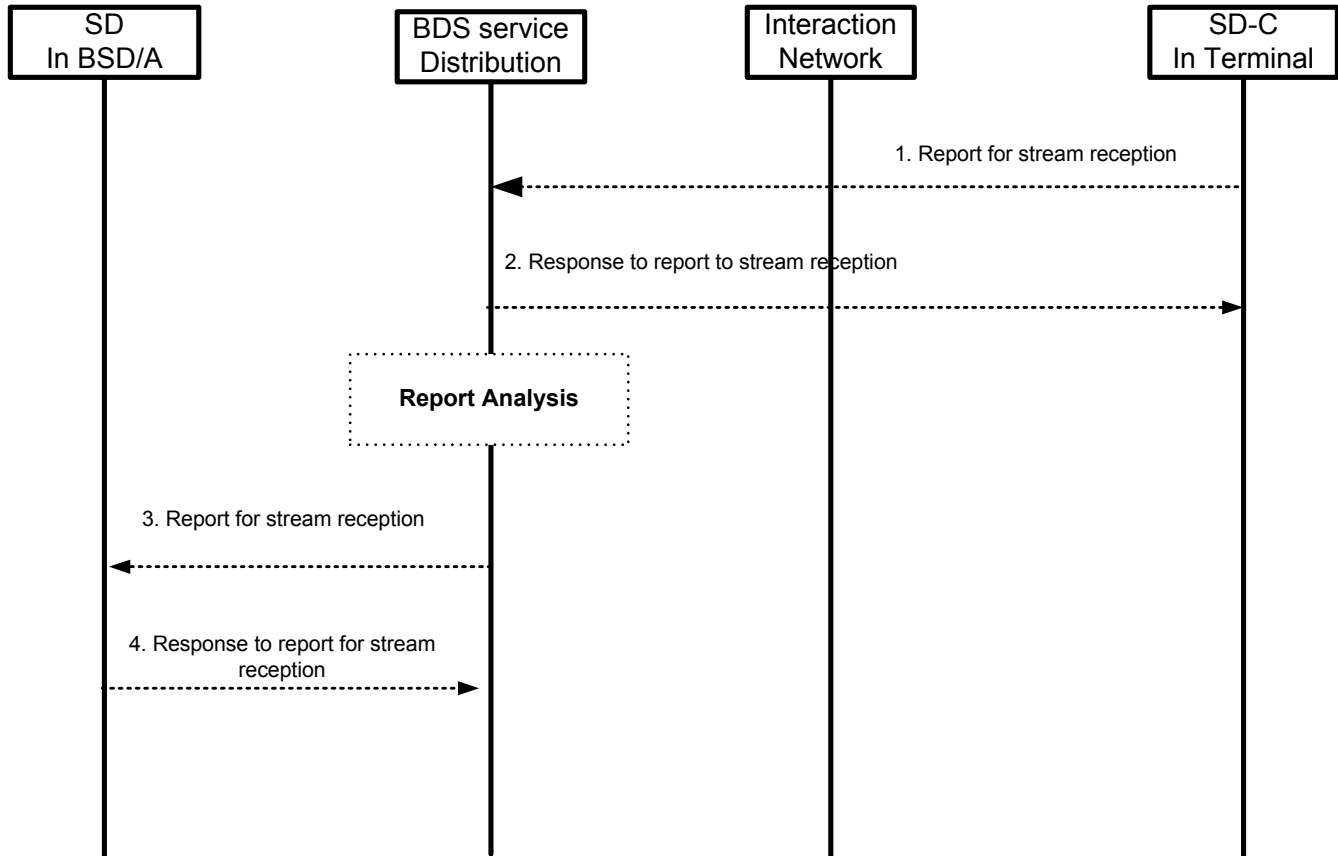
SD
In BSD/A

BDS service
Distribution

Interaction
Network

SD-C
In Terminal

1. Report for stream reception

2. Response to report to stream reception

Report Analysis

3. Report for stream reception

4. Response to report for stream reception